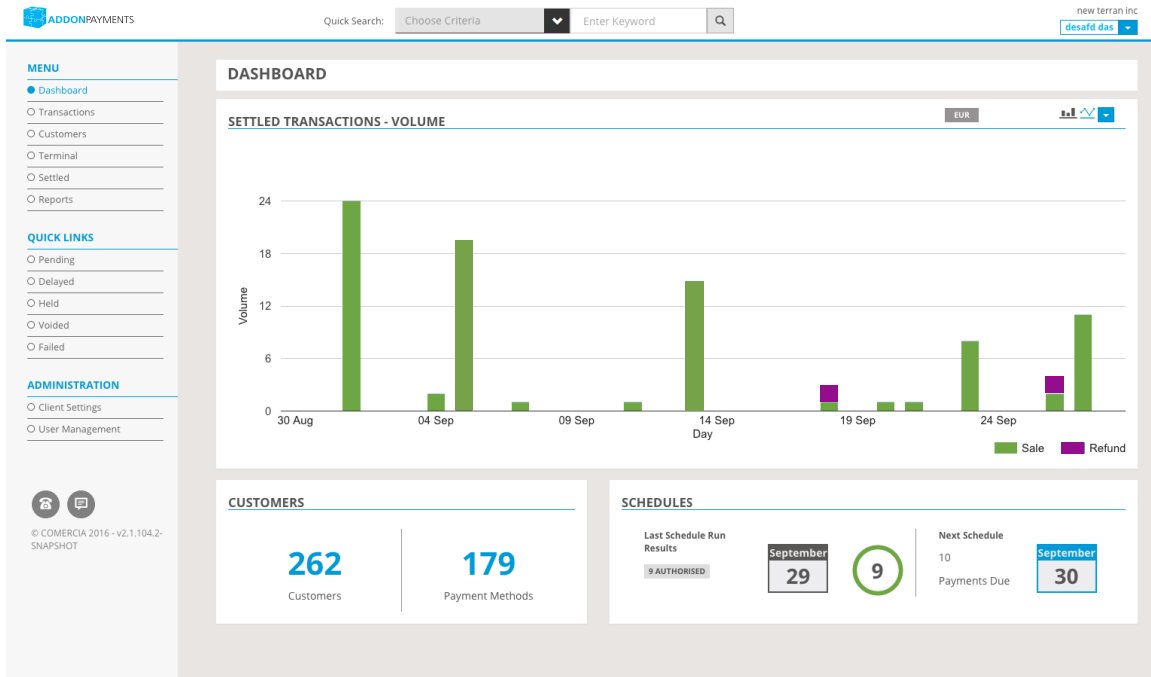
ADDONPAYMENTS

Quick Search: Choose Criteria Enter Keyword

new terran inc
desafd das

MENU
Dashboard
Transactions
Customers
Terminal
Settled
Reports

QUICK LINKS
Pending
Delayed
Held
Voided
Failed

ADMINISTRATION
Client Settings
User Management

© COMERCIA 2016 - v2.1.104.2-SNAPSHOT

DASHBOARD

SETTLED TRANSACTIONS - VOLUME

EUR

24
18
12
6
0
Volume
30 Aug
04 Sep
09 Sep
14 Sep
19 Sep
24 Sep
Day

Sale Refund

CUSTOMERS

262
Customers

179
Payment Methods

SCHEDULES

Last Schedule Run Results
9 AUTHORISED

September
29

9

Next Schedule
10
Payments Due

September
30